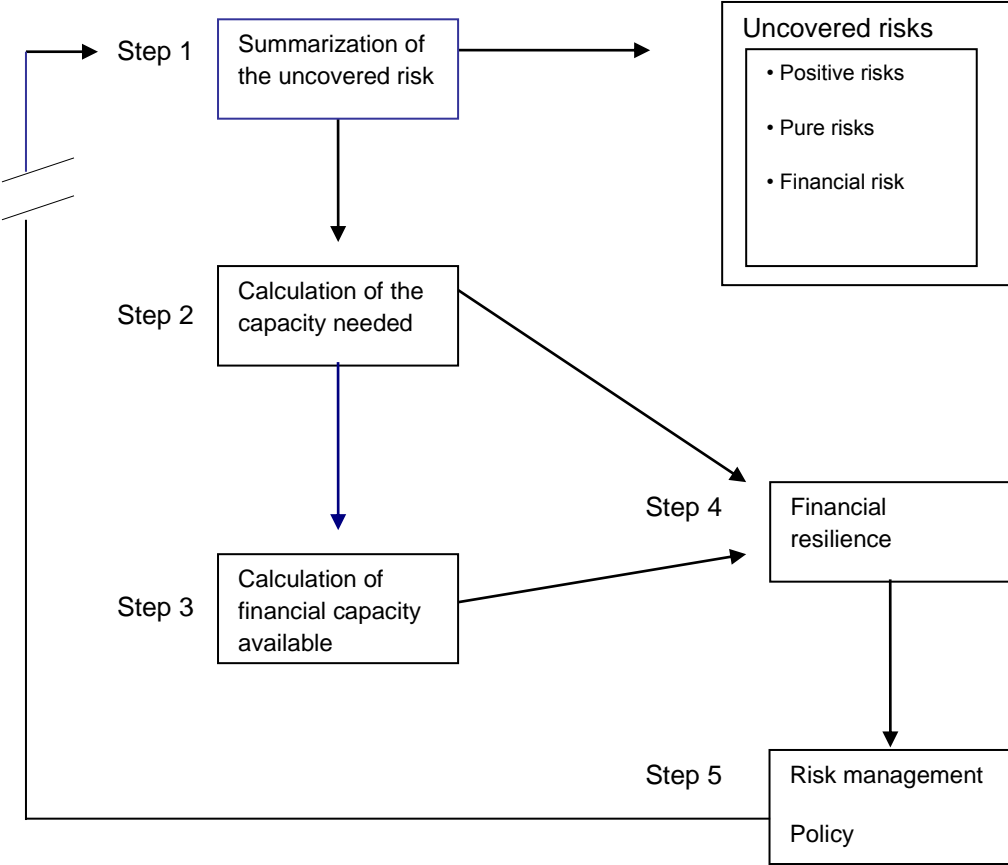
Step 1
Summarization of the uncovered risk

Uncovered risks
• Positive risks
• Pure risks
• Financial risk

Step 2
Calculation of the capacity needed

Step 4
Financial resilience

Step 3
Calculation of financial capacity available

Step 5
Risk management
Policy